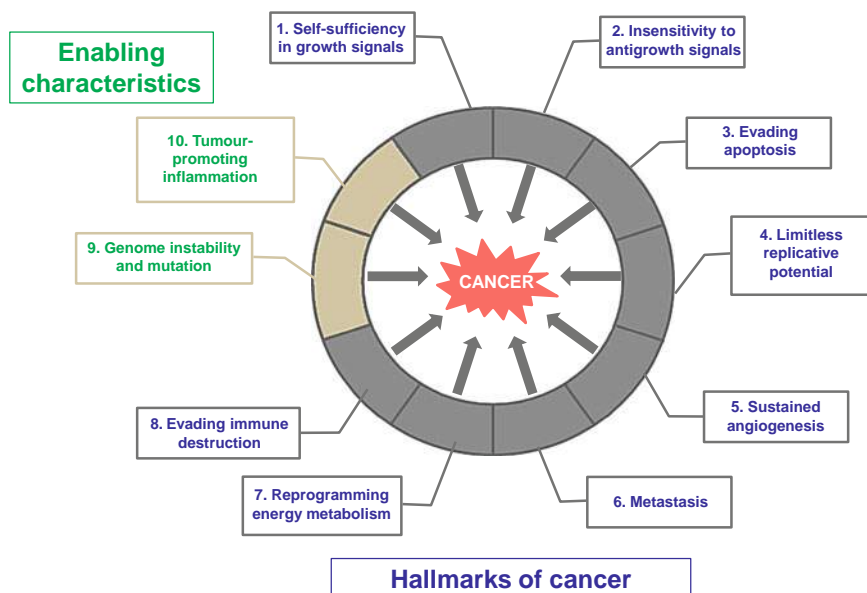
Enabling characteristics

1. Self-sufficiency in growth signals

2. Insensitivity to antigrowth signals

10. Tumour-promoting inflammation

3. Evading apoptosis

9. Genome instability and mutation

CANCER

4. Limitless replicative potential

8. Evading immune destruction

5. Sustained angiogenesis

7. Reprogramming energy metabolism

6. Metastasis

Hallmarks of cancer